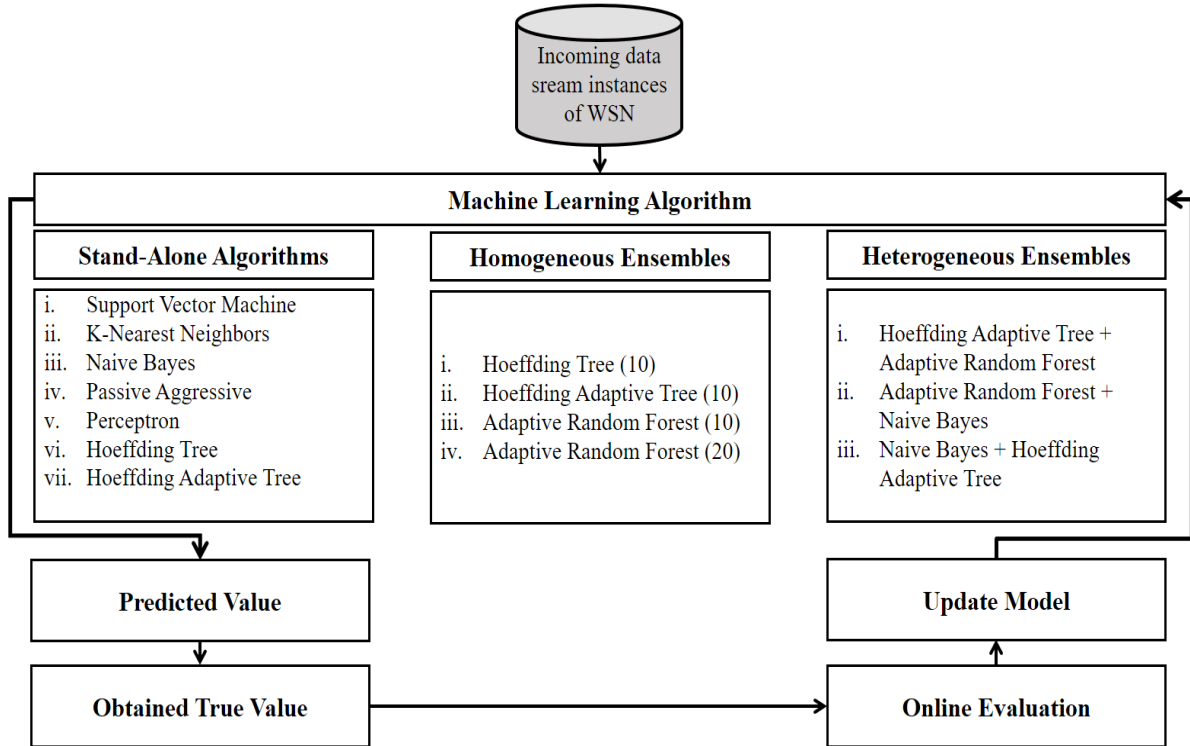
Incoming data sream instances of WSN

Machine Learning Algorithm

Stand-Alone Algorithms

i. Support Vector Machine
ii. K-Nearest Neighbors
iii. Naive Bayes
iv. Passive Aggressive
v. Perceptron
vi. Hoeffding Tree
vii. Hoeffding Adaptive Tree

Homogeneous Ensembles

i. Hoeffding Tree (10)
ii. Hoeffding Adaptive Tree (10)
iii. Adaptive Random Forest (10)
iv. Adaptive Random Forest (20)

Heterogeneous Ensembles

i. Hoeffding Adaptive Tree + Adaptive Random Forest
ii. Adaptive Random Forest + Naive Bayes
iii. Naive Bayes + Hoeffding Adaptive Tree

Predicted Value

Update Model

Obtained True Value

Online Evaluation